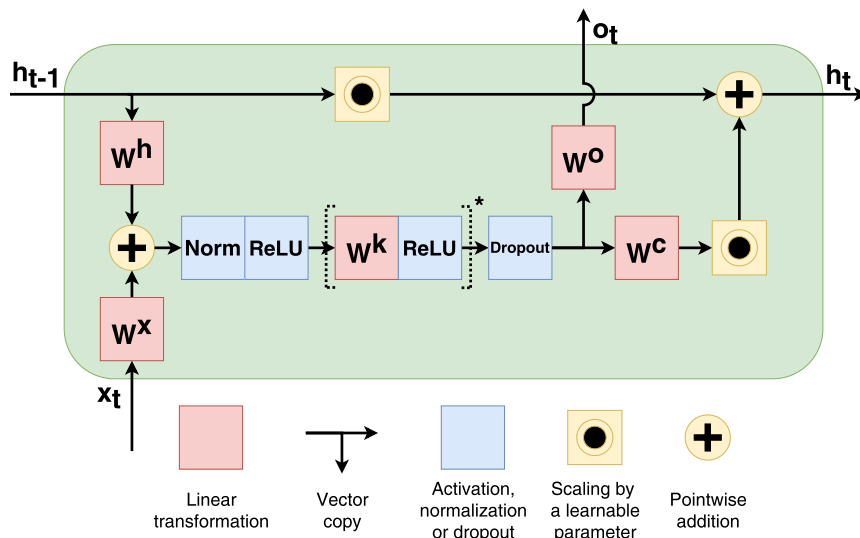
$o_t$

$h_{t-1}$

$h_t$

$W^h$

$W^o$

Norm

ReLU

$W^k$

ReLU

*

Dropout

$W^c$

$W^x$

$x_t$

Linear transformation

Vector copy

Activation, normalization or dropout

Scaling by a learnable parameter

Pointwise addition